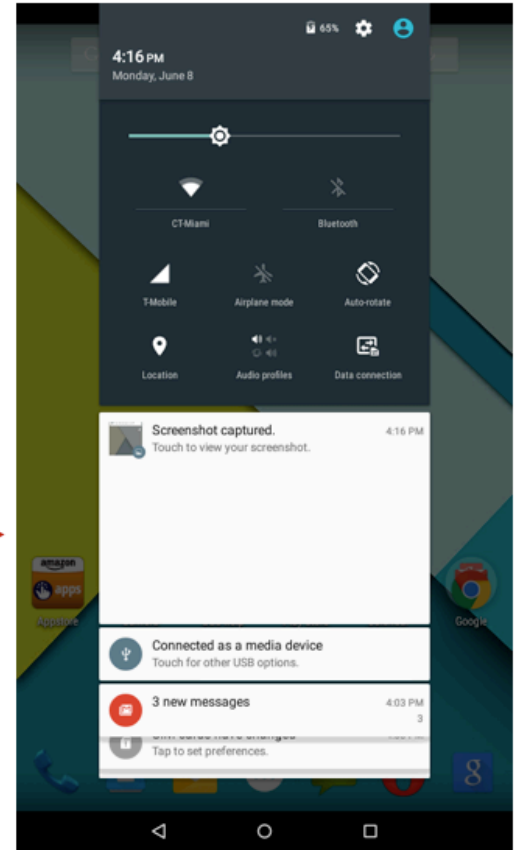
65%

4:16 PM
Monday, June 8

CT-Miami

Bluetooth

T-Mobile

Airplane mode

Auto-rotate

Location

Audio profiles

Data connection

Screenshot captured.
Touch to view your screenshot.
4:16 PM

amazon
apps
Appstore

Google

Connected as a media device
Touch for other USB options.

3 new messages
4:03 PM
3

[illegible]
Tap to set preferences.